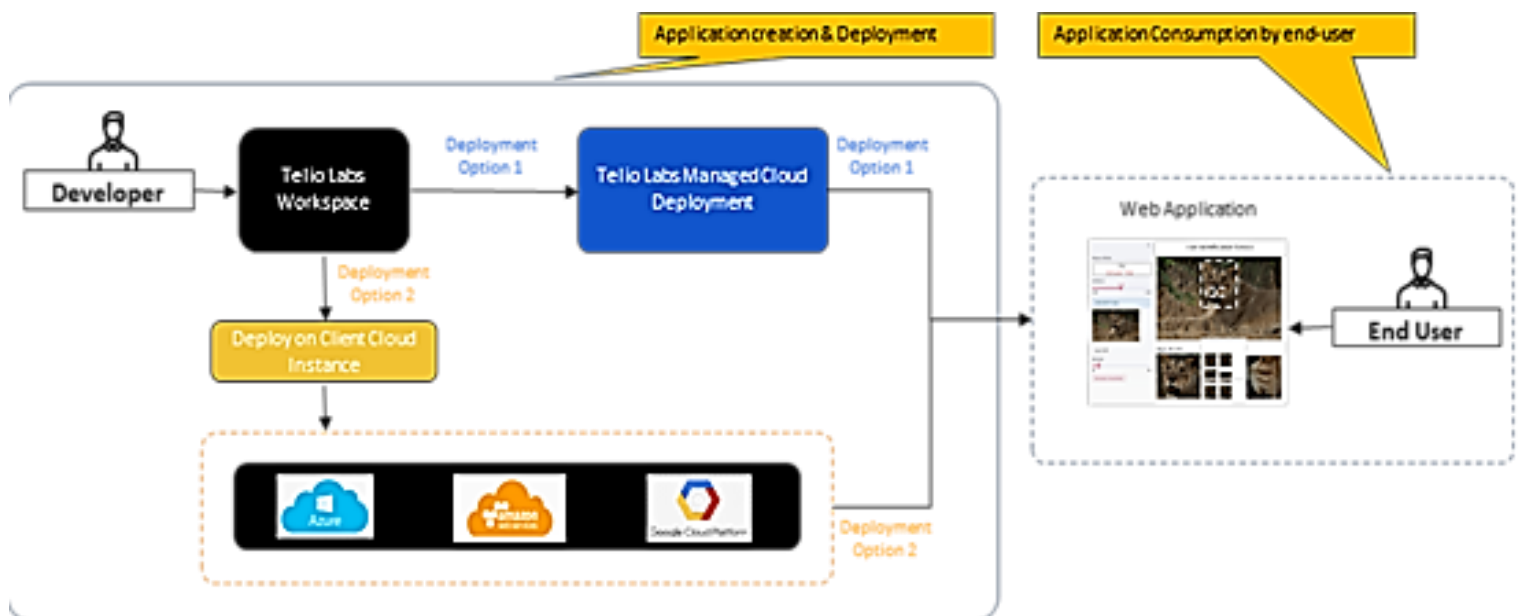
Application creation & Deployment

Application Consumption by end-user

Developer

Tellio Labs Workspace

Deployment Option 1

Tellio Labs Managed Cloud Deployment

Deployment Option 1

Deployment Option 2

Deploy on Client Cloud Instance

Azure

amazon web services

Google Cloud Platform

Deployment Option 2

Web Application

End User